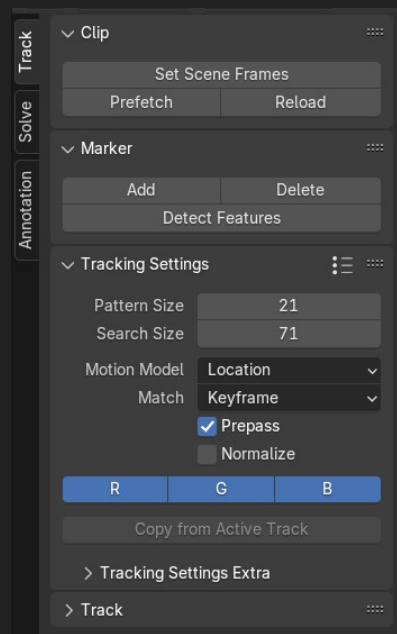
Track
Solve
Annotation

Clip
Set Scene Frames
Prefetch
Reload

Marker
Add
Delete
Detect Features

Tracking Settings
Pattern Size 21
Search Size 71
Motion Model Location
Match Keyframe
Prepass
Normalize
R
G
B
Copy from Active Track

Tracking Settings Extra

Track